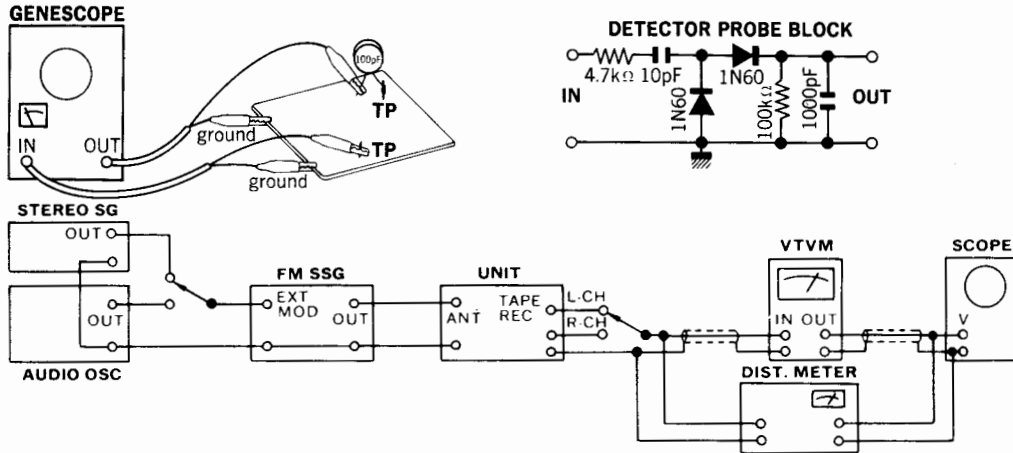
GENESCOPE

IN

OUT

100pF

TP

ground

TP

ground

DETECTOR PROBE BLOCK

IN

4.7kΩ 10pF

1N60

1N60

100kΩ

1000pF

OUT

STEREO SG

OUT

OUT

AUDIO OSC

FM SSG

EXT MOD

OUT

UNIT

ANT

TAPE REC

L·CH

R·CH

VTVM

IN OUT

DIST. METER

SCOPE

V